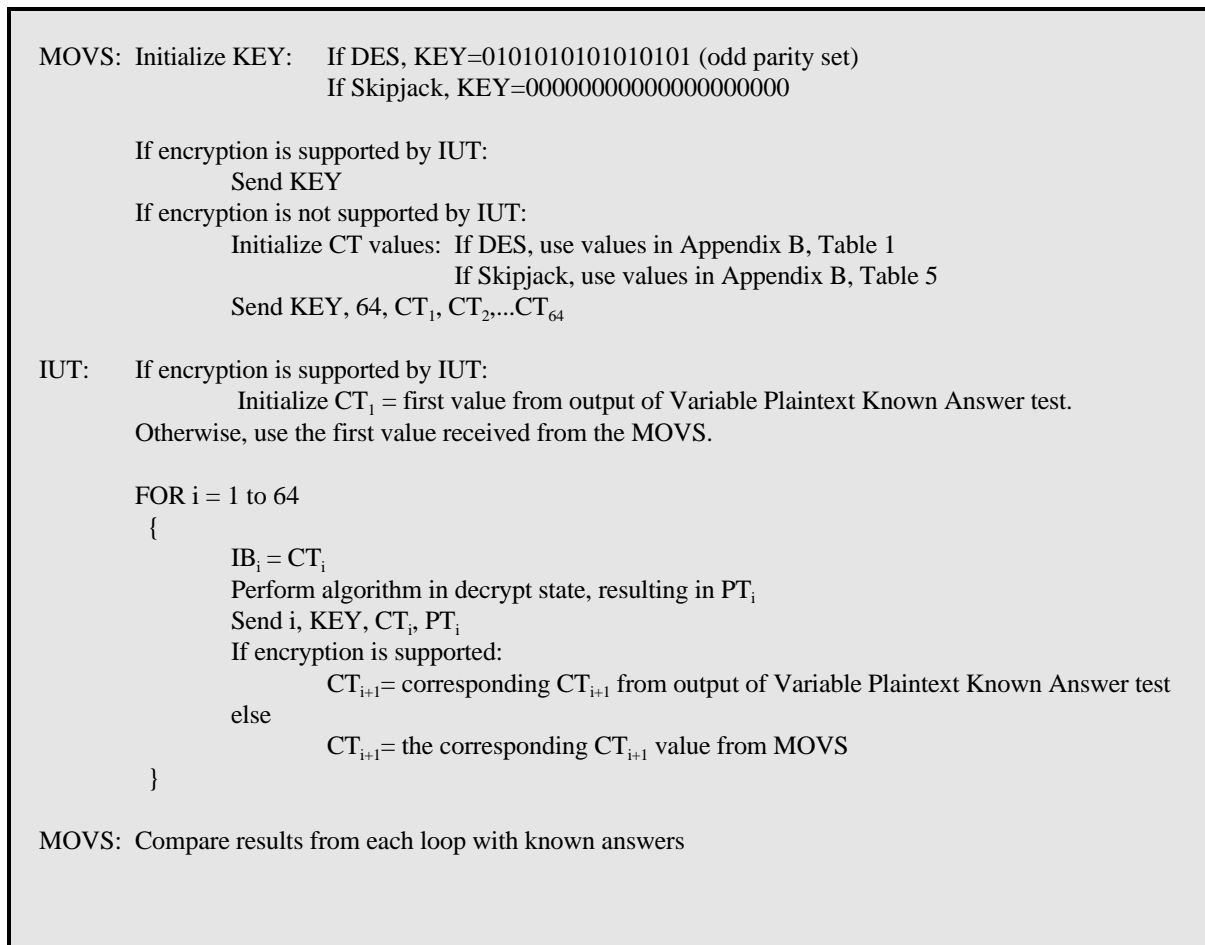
MOVS: Initialize KEY: If DES, KEY=0101010101010101 (odd parity set)
If Skipjack, KEY=00000000000000000000

If encryption is supported by IUT:
Send KEY
If encryption is not supported by IUT:
Initialize CT values: If DES, use values in Appendix B, Table 1
If Skipjack, use values in Appendix B, Table 5
Send KEY, 64, $CT_1$, $CT_2$,...$CT_{64}$

IUT: If encryption is supported by IUT:
Initialize $CT_1$ = first value from output of Variable Plaintext Known Answer test.
Otherwise, use the first value received from the MOVS.

FOR i = 1 to 64
{
$IB_i = CT_i$
Perform algorithm in decrypt state, resulting in $PT_i$
Send i, KEY, $CT_i$, $PT_i$
If encryption is supported:
$CT_{i+1}$= corresponding $CT_{i+1}$ from output of Variable Plaintext Known Answer test
else
$CT_{i+1}$= the corresponding $CT_{i+1}$ value from MOVS
}

MOVS: Compare results from each loop with known answers